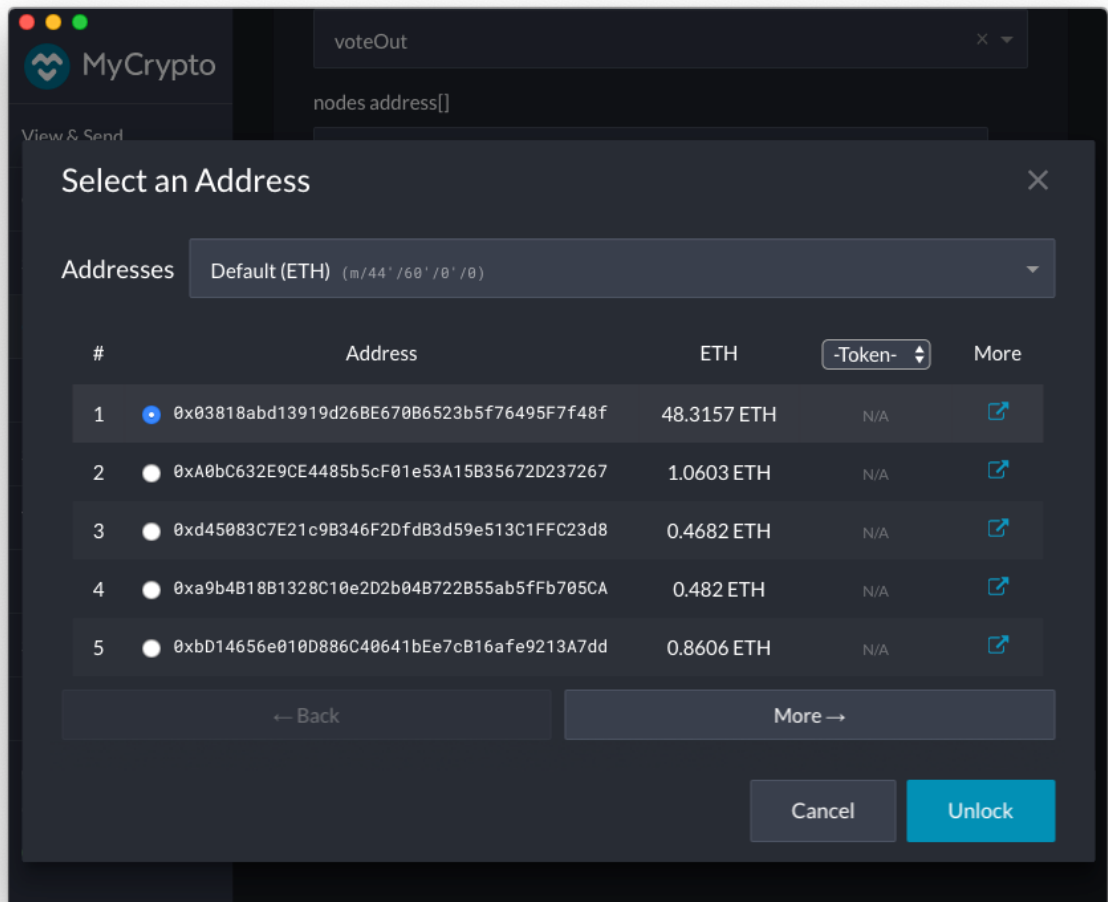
MyCrypto

voteOut

nodes address[]

View & Send

Select an Address

Addresses Default (ETH) (m/44'/60'/0'/0)

| # | Address | ETH | -Token- | More |
|---|---|---|---|---|
| 1 | 0x03818abd13919d26BE670B6523b5f76495F7f48f | 48.3157 ETH | N/A | |
| 2 | 0xA0bC632E9CE4485b5cF01e53A15B35672D237267 | 1.0603 ETH | N/A | |
| 3 | 0xd45083C7E21c9B346F2DfdB3d59e513C1FFC23d8 | 0.4682 ETH | N/A | |
| 4 | 0xa9b4B18B1328C10e2D2b04B722B55ab5fFb705CA | 0.482 ETH | N/A | |
| 5 | 0xbD14656e010D886C40641bEe7cB16afe9213A7dd | 0.8606 ETH | N/A | |

← Back

More →

Cancel

Unlock